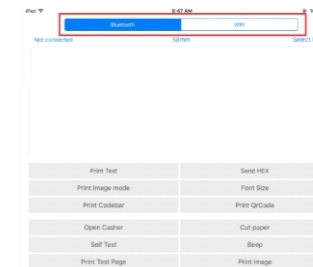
iPad

8:47 AM

Bluetooth

WIFI

Not connected

58mm

Select

Print Text

Send HEX

Print Image mode

Font Size

Print Codebar

Print QrCode

Open Casher

Cut paper

Self Test

Beep

Print Test Page

Print Image